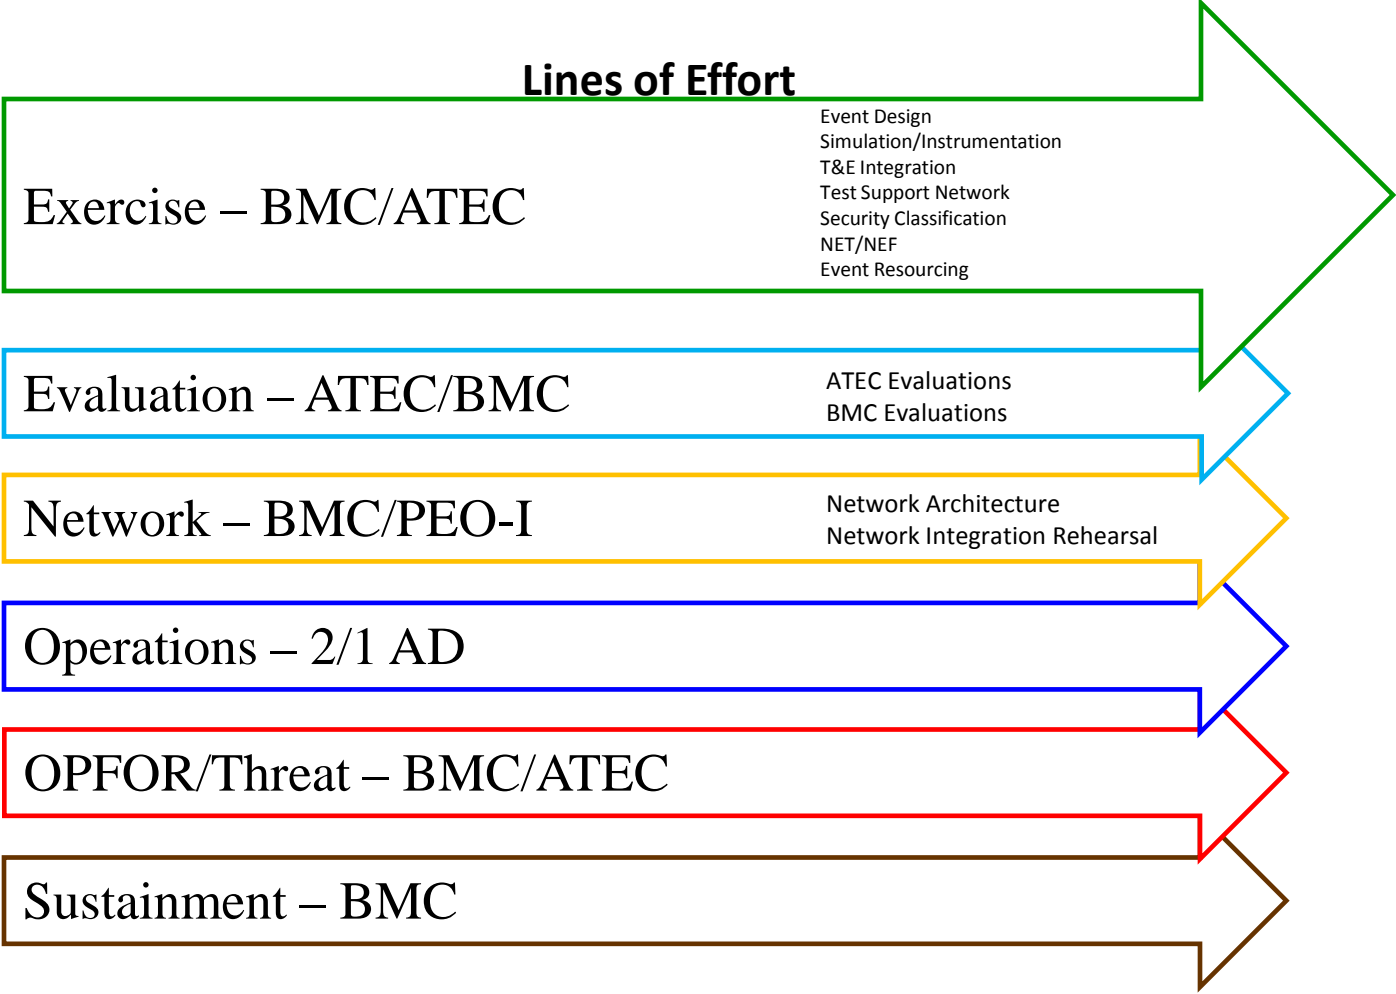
Lines of Effort

Exercise – BMC/ATEC

Event Design
Simulation/Instrumentation
T&E Integration
Test Support Network
Security Classification
NET/NEF
Event Resourcing

Evaluation – ATEC/BMC

ATEC Evaluations
BMC Evaluations

Network – BMC/PEO-I

Network Architecture
Network Integration Rehearsal

Operations – 2/1 AD

OPFOR/Threat – BMC/ATEC

Sustainment – BMC